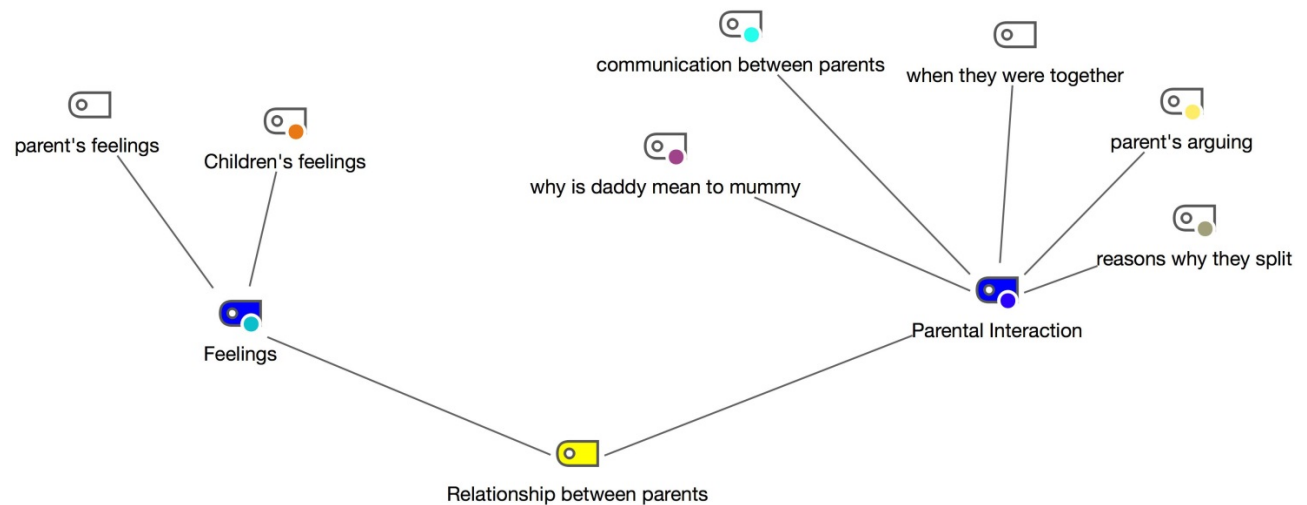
communication between parents

when they were together

parent's feelings

Children's feelings

parent's arguing

why is daddy mean to mummy

reasons why they split

Feelings

Parental Interaction

Relationship between parents